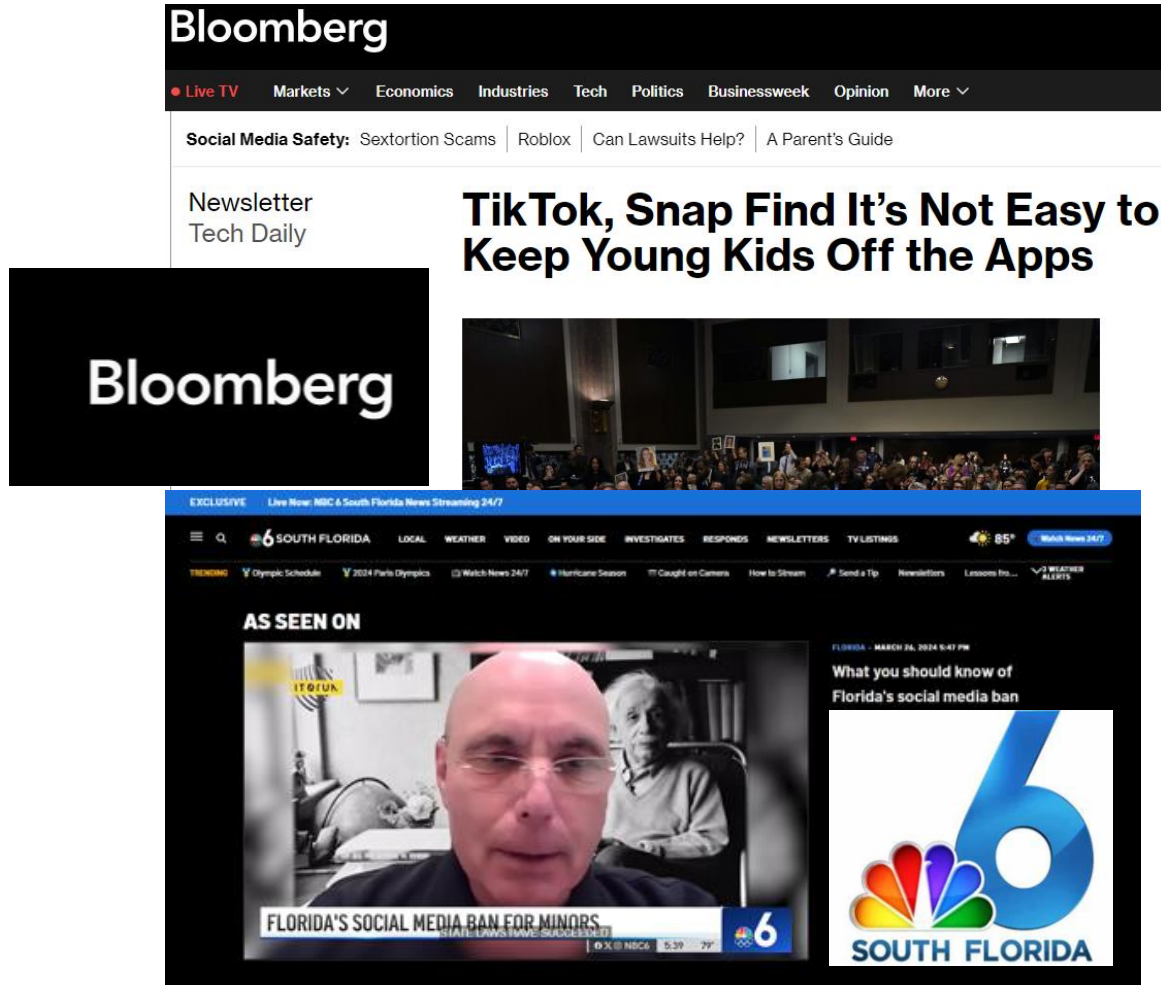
Bloomberg

Live TV Markets Economics Industries Tech Politics Businessweek Opinion More

Social Media Safety: Sextortion Scams | Roblox | Can Lawsuits Help? | A Parent's Guide

Newsletter
Tech Daily

TikTok, Snap Find It's Not Easy to Keep Young Kids Off the Apps

Bloomberg

EXCLUSIVE Live Now: NBC 6 South Florida News Streaming 24/7

6 SOUTH FLORIDA LOCAL WEATHER VIDEO ON YOUR SIDE INVESTIGATES RESPONDS NEWSLETTERS TV LISTINGS 85° Watch News 24/7

TRENDING Olympic Schedule 2024 Paris Olympics Watch News 24/7 Hurricane Season Caught on Camera How to Stream Send a Tip Newsletters Lessons fro... 2 WEATHER ALERTS

AS SEEN ON

FLORIDA • MARCH 26, 2024 5:47 PM
What you should know of Florida's social media ban

FLORIDA'S SOCIAL MEDIA BAN FOR MINORS
STATE LAWS HAVE SUCCEEDED
X NBC6 5:39 79°

6
SOUTH FLORIDA